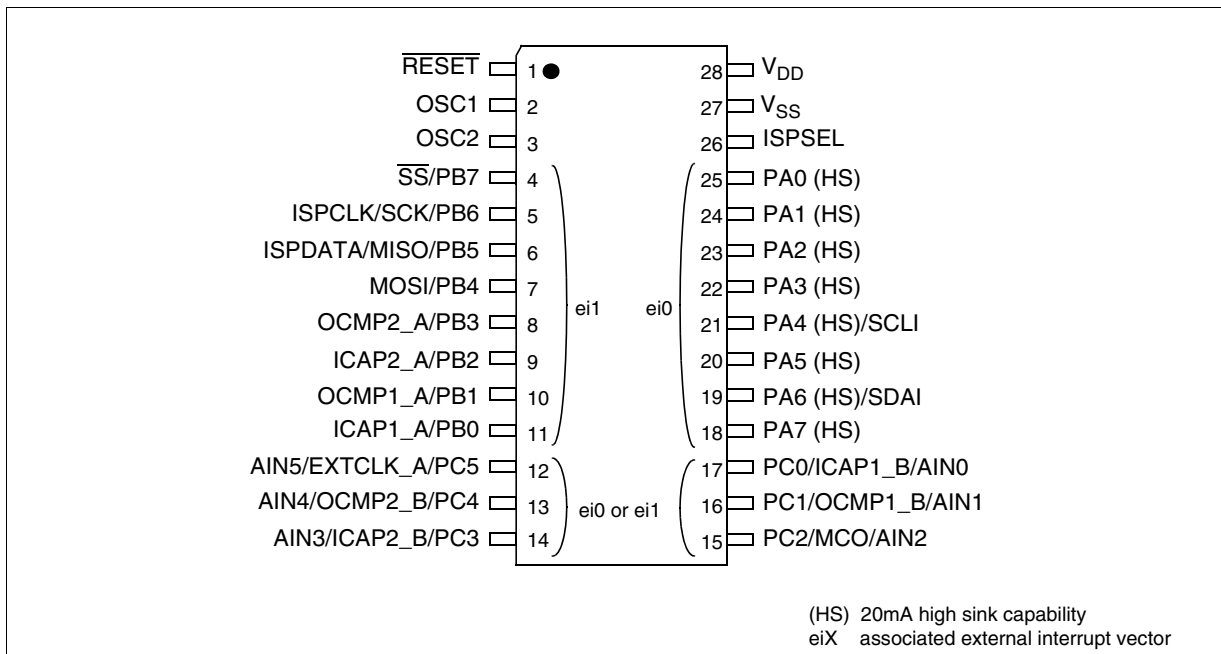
$\overline{RESET}$ 1
OSC1 2
OSC2 3
$\overline{SS}$/PB7 4
ISPCLK/SCK/PB6 5
ISPDATA/MISO/PB5 6
MOSI/PB4 7
OCMP2_A/PB3 8
ICAP2_A/PB2 9
OCMP1_A/PB1 10
ICAP1_A/PB0 11
AIN5/EXTCLK_A/PC5 12
AIN4/OCMP2_B/PC4 13
AIN3/ICAP2_B/PC3 14

ei1
ei0
ei0 or ei1

28 $V_{DD}$
27 $V_{SS}$
26 ISPSEL
25 PA0 (HS)
24 PA1 (HS)
23 PA2 (HS)
22 PA3 (HS)
21 PA4 (HS)/SCLI
20 PA5 (HS)
19 PA6 (HS)/SDAI
18 PA7 (HS)
17 PC0/ICAP1_B/AIN0
16 PC1/OCMP1_B/AIN1
15 PC2/MCO/AIN2

(HS) 20mA high sink capability
eiX associated external interrupt vector